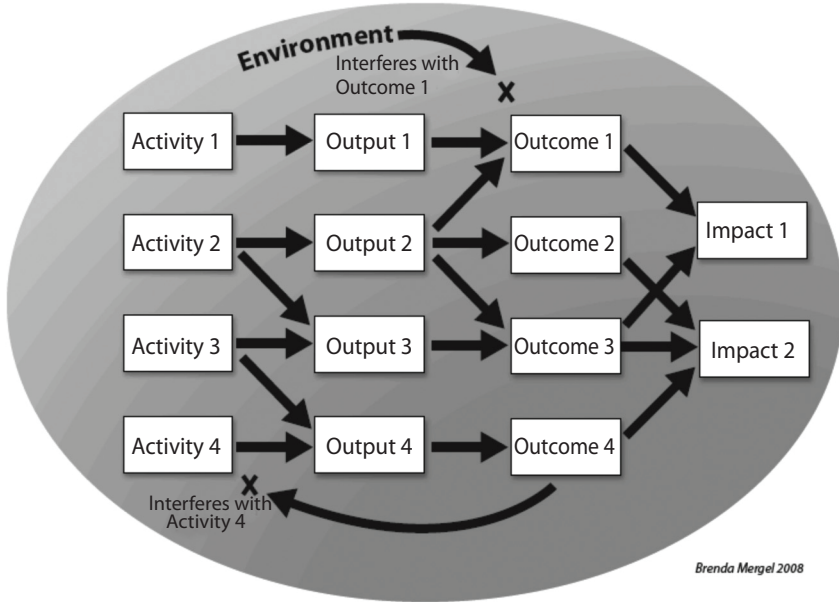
Environment
Interferes with Outcome 1

Activity 1
Output 1
Outcome 1

Activity 2
Output 2
Outcome 2
Impact 1

Activity 3
Output 3
Outcome 3
Impact 2

Activity 4
Output 4
Outcome 4

Interferes with Activity 4

Brenda Mergel 2008